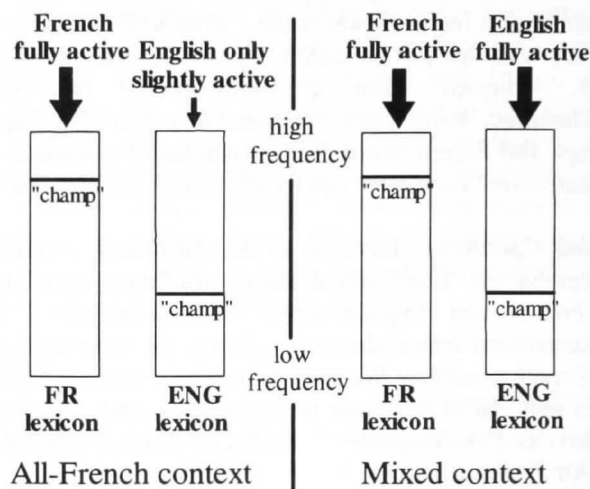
French fully active

English only slightly active

"champ"

"champ"

FR lexicon

ENG lexicon

All-French context

high frequency

low frequency

French fully active

English fully active

"champ"

"champ"

FR lexicon

ENG lexicon

Mixed context